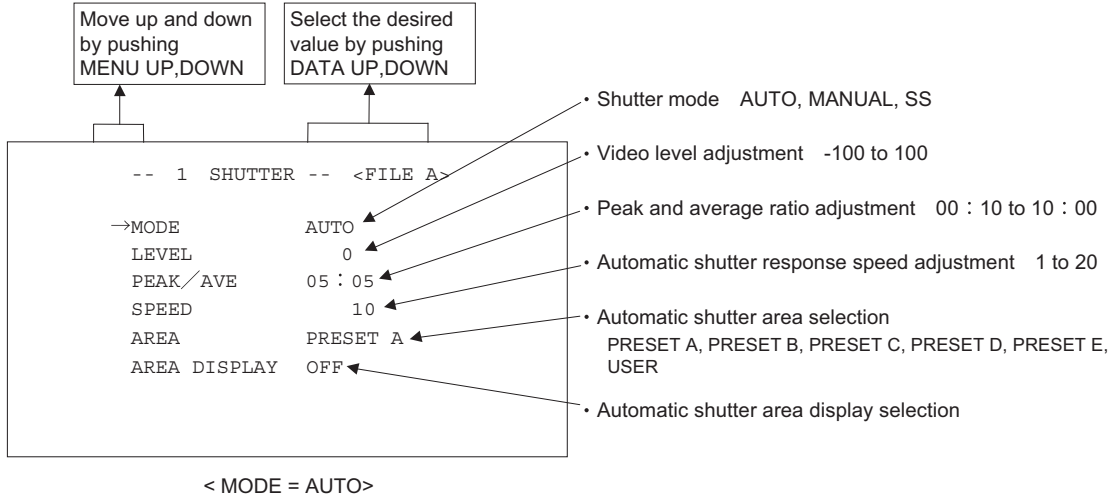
Move up and down by pushing MENU UP,DOWN

Select the desired value by pushing DATA UP,DOWN

-- 1 SHUTTER -- <FILE A>

→MODE AUTO
LEVEL 0
PEAK／AVE 05：05
SPEED 10
AREA PRESET A
AREA DISPLAY OFF

• Shutter mode AUTO, MANUAL, SS
• Video level adjustment -100 to 100
• Peak and average ratio adjustment 00：10 to 10：00
• Automatic shutter response speed adjustment 1 to 20
• Automatic shutter area selection
PRESET A, PRESET B, PRESET C, PRESET D, PRESET E, USER
• Automatic shutter area display selection

< MODE = AUTO>